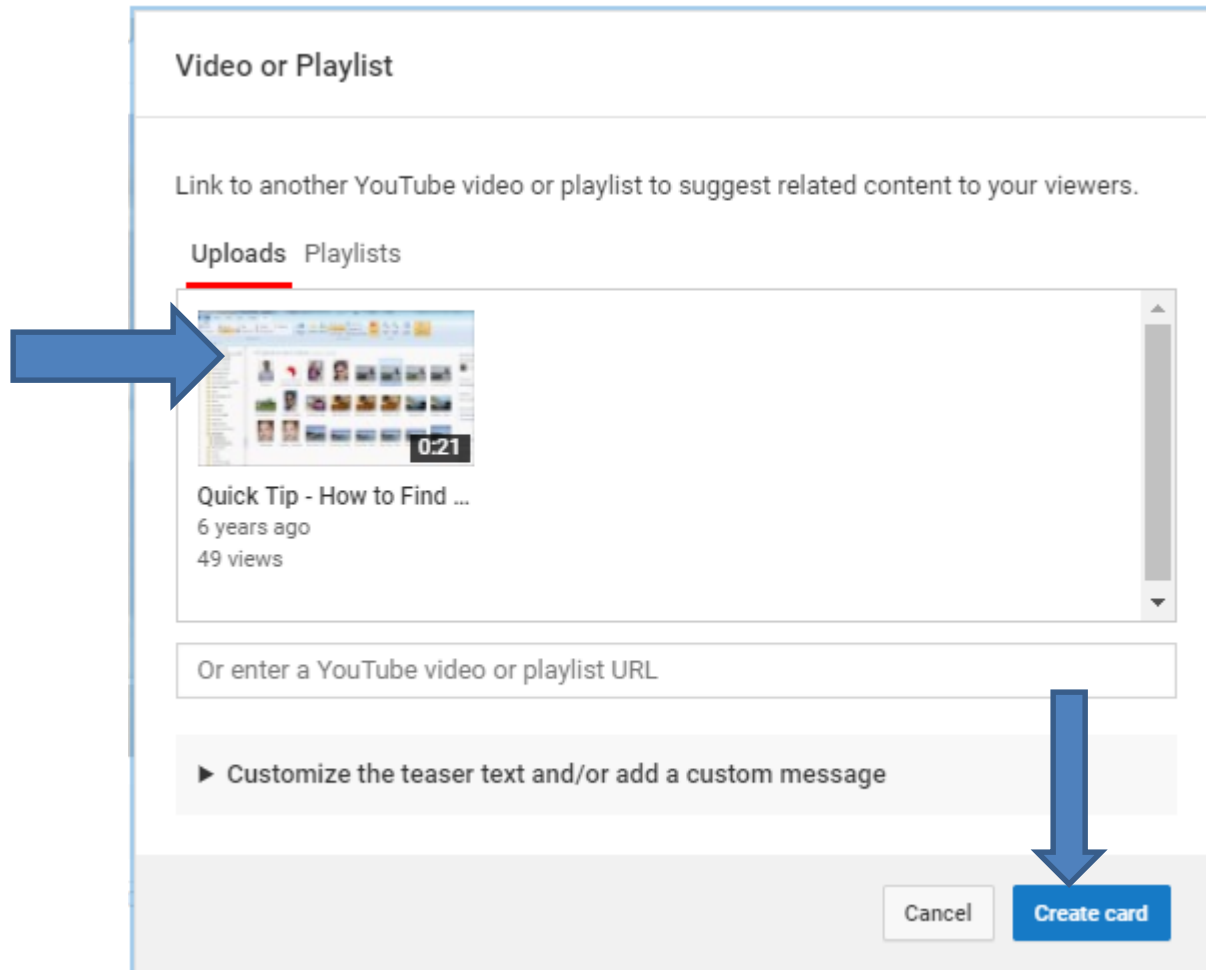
Video or Playlist

Link to another YouTube video or playlist to suggest related content to your viewers.

Uploads Playlists

0:21

Quick Tip - How to Find ...
6 years ago
49 views

Or enter a YouTube video or playlist URL

▶ Customize the teaser text and/or add a custom message

Cancel Create card